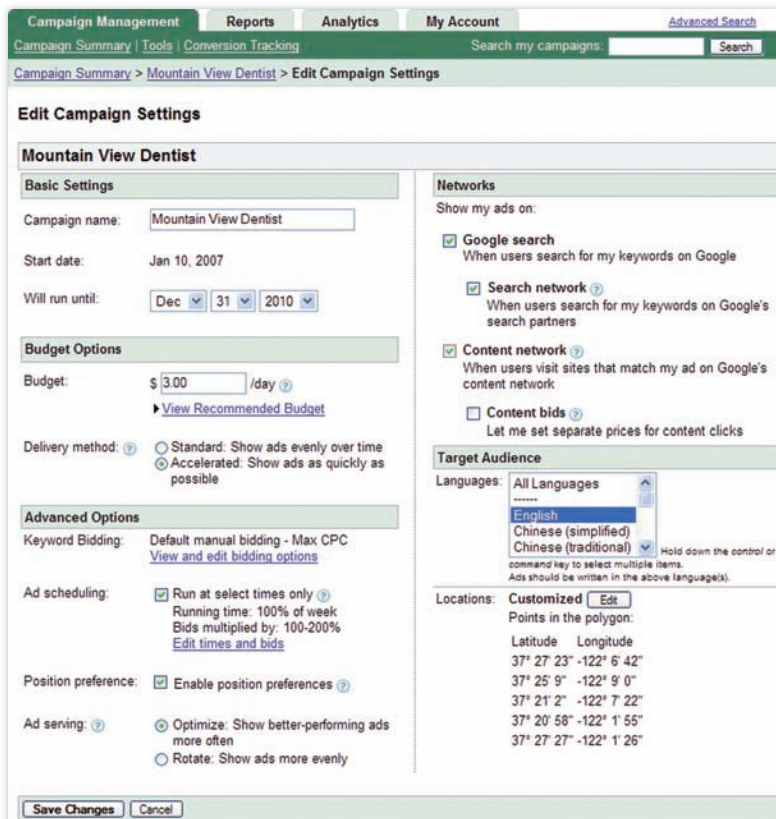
Campaign Management Reports Analytics My Account Advanced Search

Campaign Summary | Tools | Conversion Tracking Search my campaigns: Search

Campaign Summary > Mountain View Dentist > Edit Campaign Settings

Edit Campaign Settings

Mountain View Dentist

Basic Settings

Campaign name: Mountain View Dentist

Start date: Jan 10, 2007

Will run until: Dec 31 2010

Budget Options

Budget: $ 3.00 /day

View Recommended Budget

Delivery method: Standard: Show ads evenly over time
Accelerated: Show ads as quickly as possible

Advanced Options

Keyword Bidding: Default manual bidding - Max CPC
View and edit bidding options

Ad scheduling: Run at select times only
Running time: 100% of week
Bids multiplied by: 100-200%
Edit times and bids

Position preference: Enable position preferences

Ad serving: Optimize: Show better-performing ads more often
Rotate: Show ads more evenly

Networks

Show my ads on:

Google search
When users search for my keywords on Google

Search network
When users search for my keywords on Google's search partners

Content network
When users visit sites that match my ad on Google's content network

Content bids
Let me set separate prices for content clicks

Target Audience

Languages: All Languages
------
English
Chinese (simplified)
Chinese (traditional)

Hold down the control or command key to select multiple items.
Ads should be written in the above language(s).

Locations: Customized Edit
Points in the polygon:

| Latitude | Longitude |
|---|---|
| 37° 27' 23" | -122° 6' 42" |
| 37° 25' 9" | -122° 9' 0" |
| 37° 21' 2" | -122° 7' 22" |
| 37° 20' 58" | -122° 1' 55" |
| 37° 27' 27" | -122° 1' 26" |

Save Changes Cancel